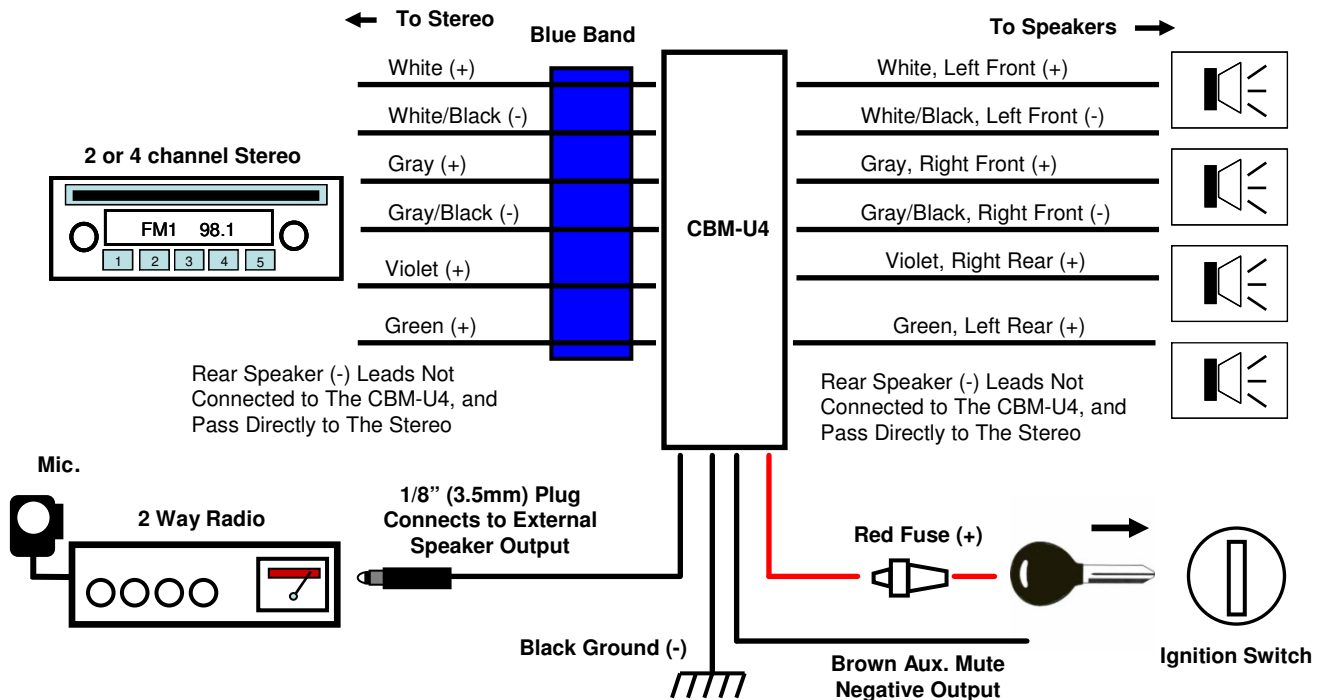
To Stereo

Blue Band

To Speakers

White (+)

White/Black (-)

Gray (+)

Gray/Black (-)

Violet (+)

Green (+)

2 or 4 channel Stereo

FM1 98.1

1 2 3 4 5

CBM-U4

White, Left Front (+)

White/Black, Left Front (-)

Gray, Right Front (+)

Gray/Black, Right Front (-)

Violet, Right Rear (+)

Green, Left Rear (+)

Rear Speaker (-) Leads Not Connected to The CBM-U4, and Pass Directly to The Stereo

Rear Speaker (-) Leads Not Connected to The CBM-U4, and Pass Directly to The Stereo

Mic.

2 Way Radio

1/8" (3.5mm) Plug Connects to External Speaker Output

Red Fuse (+)

Black Ground (-)

Brown Aux. Mute Negative Output

Ignition Switch